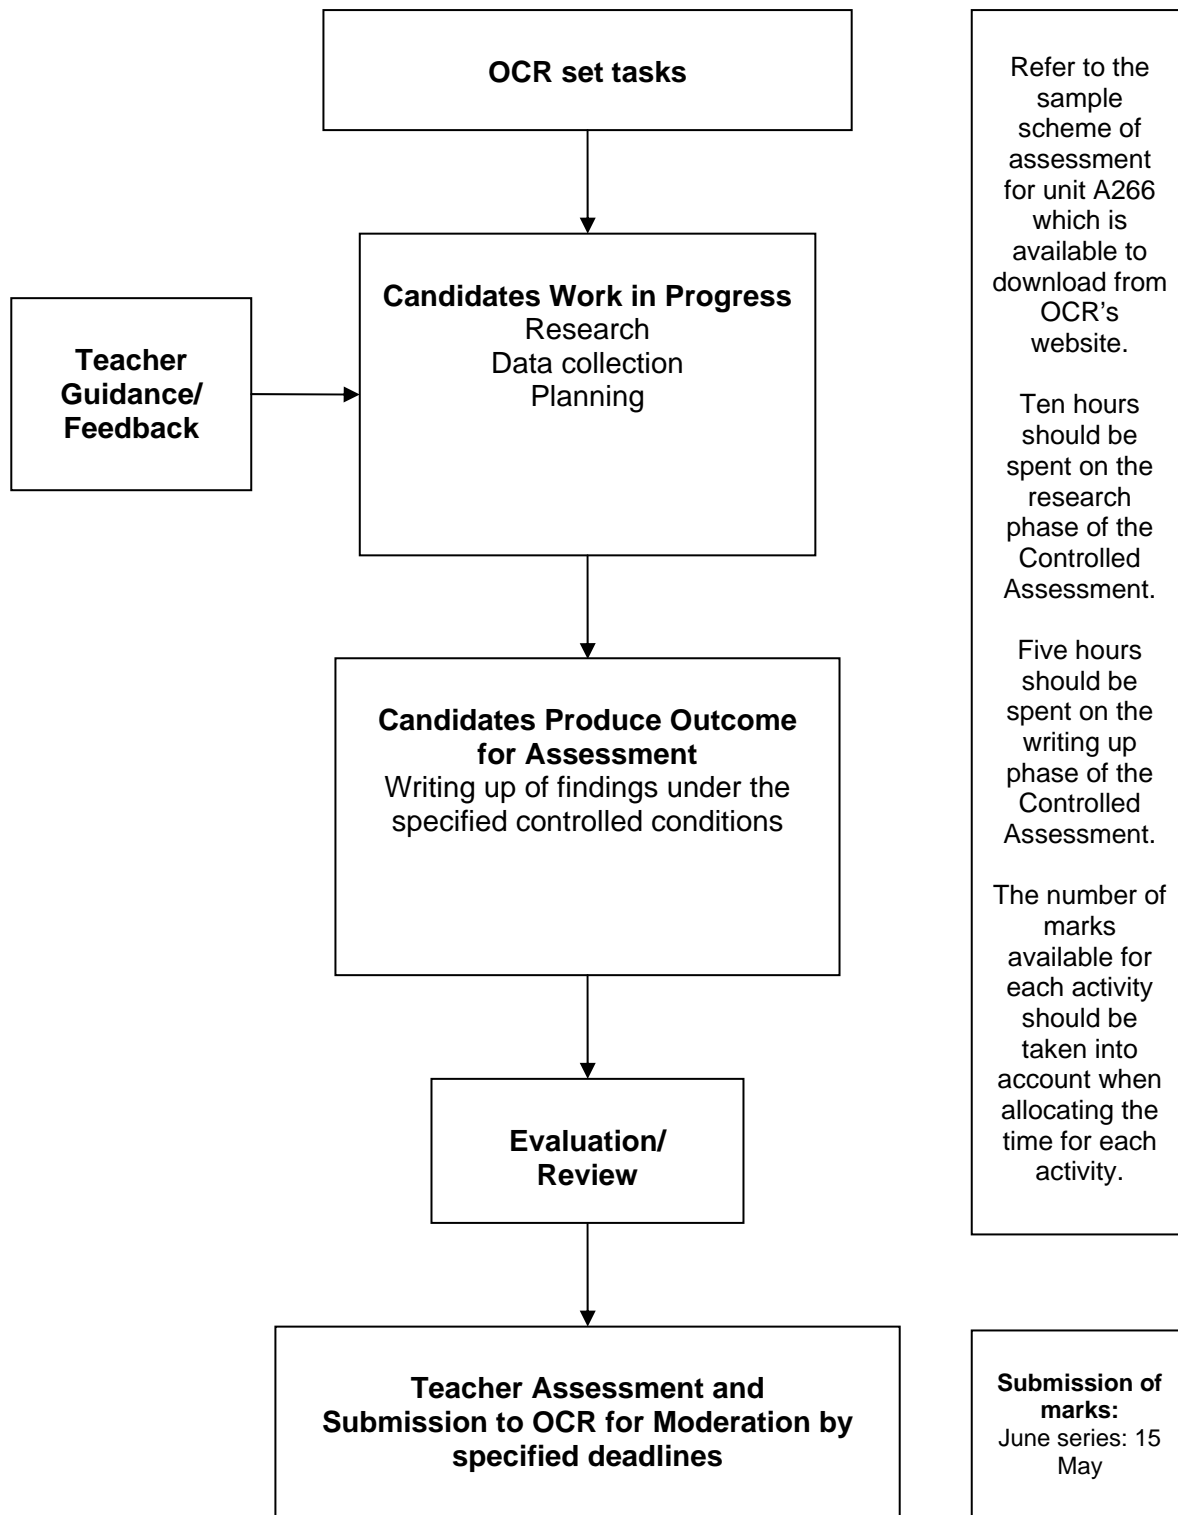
OCR set tasks

Teacher Guidance/ Feedback

Candidates Work in Progress
Research
Data collection
Planning

Candidates Produce Outcome for Assessment
Writing up of findings under the specified controlled conditions

Evaluation/ Review

Teacher Assessment and Submission to OCR for Moderation by specified deadlines

Refer to the sample scheme of assessment for unit A266 which is available to download from OCR's website.

Ten hours should be spent on the research phase of the Controlled Assessment.

Five hours should be spent on the writing up phase of the Controlled Assessment.

The number of marks available for each activity should be taken into account when allocating the time for each activity.

Submission of marks:
June series: 15 May